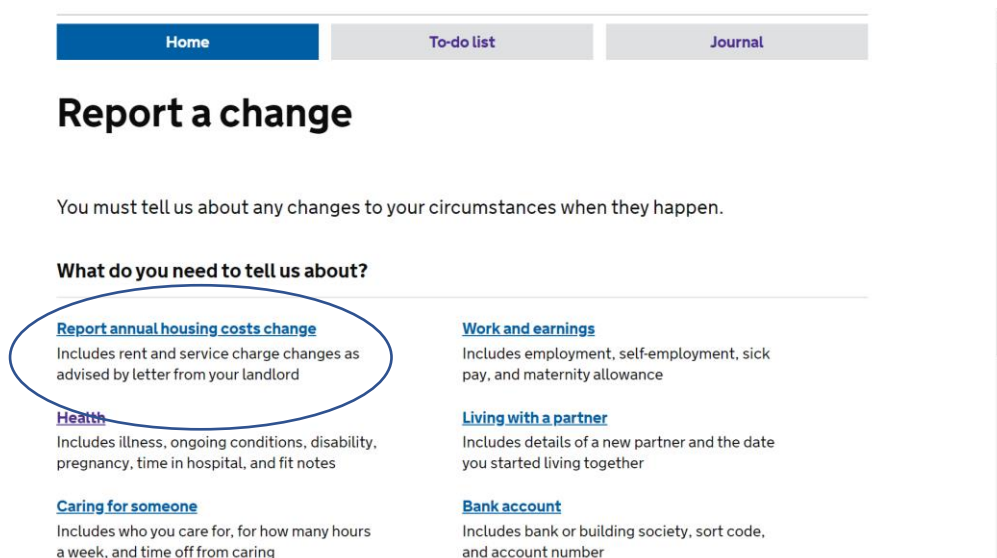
Home | To-do list | Journal

Report a change

You must tell us about any changes to your circumstances when they happen.

What do you need to tell us about?

Report annual housing costs change
Includes rent and service charge changes as advised by letter from your landlord

Health
Includes illness, ongoing conditions, disability, pregnancy, time in hospital, and fit notes

Caring for someone
Includes who you care for, for how many hours a week, and time off from caring

Work and earnings
Includes employment, self-employment, sick pay, and maternity allowance

Living with a partner
Includes details of a new partner and the date you started living together

Bank account
Includes bank or building society, sort code, and account number